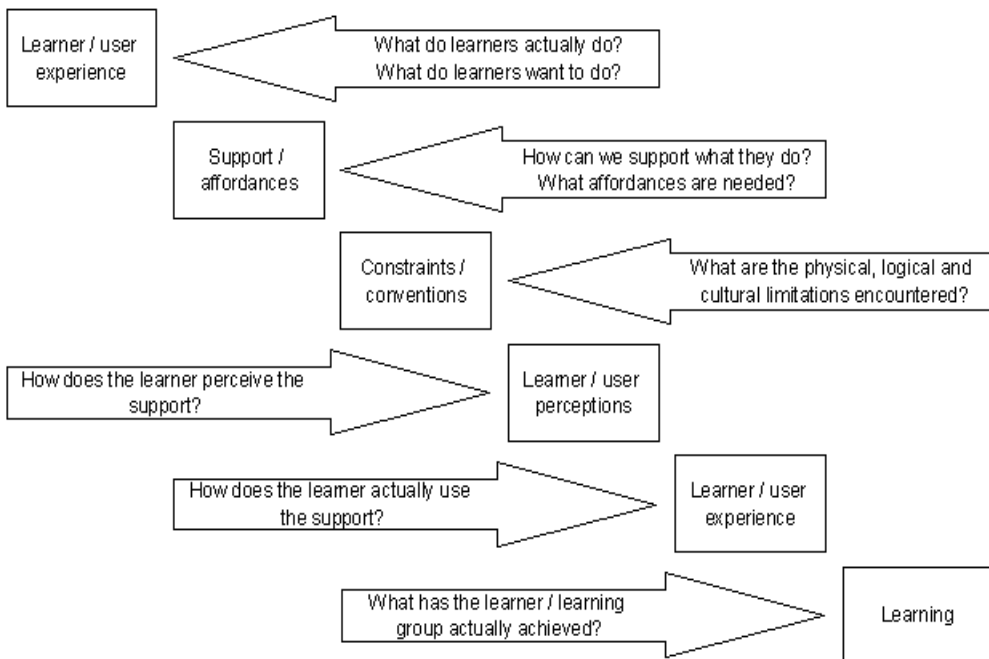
Learner / user experience

What do learners actually do?
What do learners want to do?

Support / affordances

How can we support what they do?
What affordances are needed?

Constraints / conventions

What are the physical, logical and cultural limitations encountered?

How does the learner perceive the support?

Learner / user perceptions

How does the learner actually use the support?

Learner / user experience

What has the learner / learning group actually achieved?

Learning